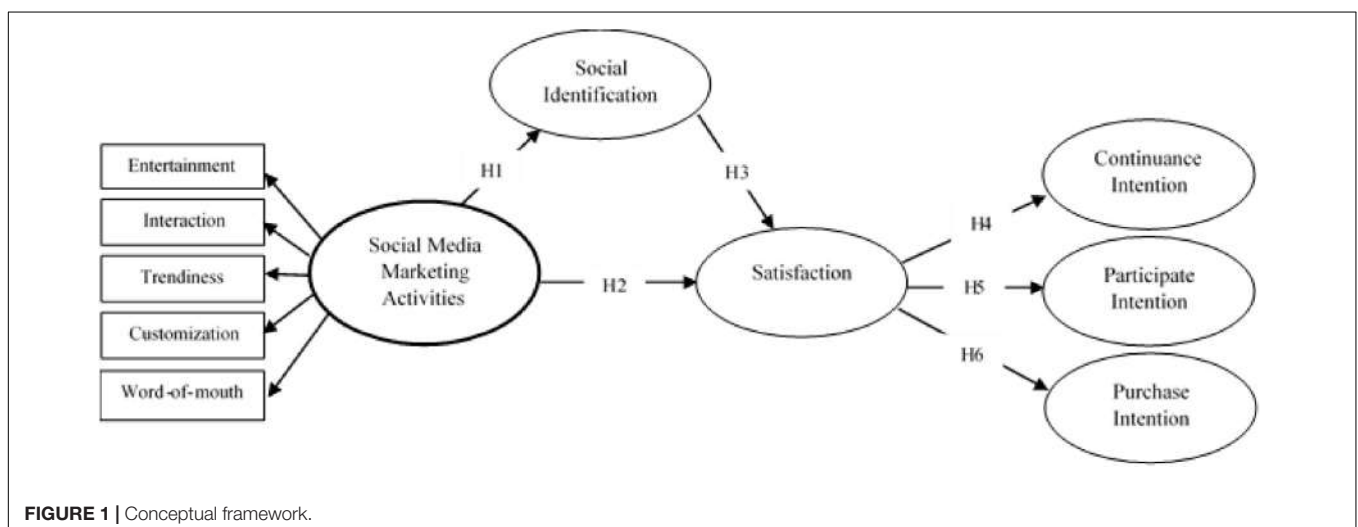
Social Identification

Entertainment

Interaction

Trendiness

Customization

Word-of-mouth

H1

Social Media Marketing Activities

H2

H3

Satisfaction

H4

H5

H6

Continuance Intention

Participate Intention

Purchase Intention

FIGURE 1 | Conceptual framework.